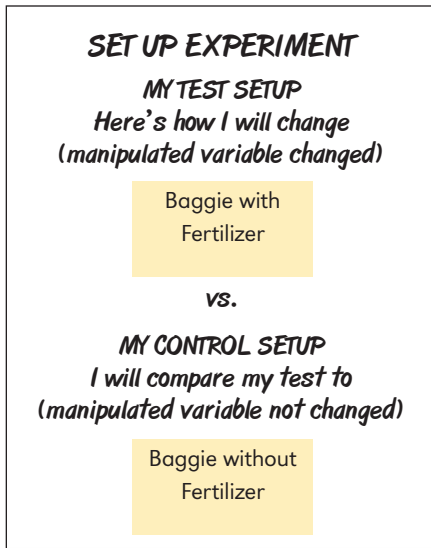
SET UP EXPERIMENT

MY TEST SETUP
Here's how I will change
(manipulated variable changed)

Baggie with Fertilizer

vs.

MY CONTROL SETUP
I will compare my test to
(manipulated variable not changed)

Baggie without Fertilizer